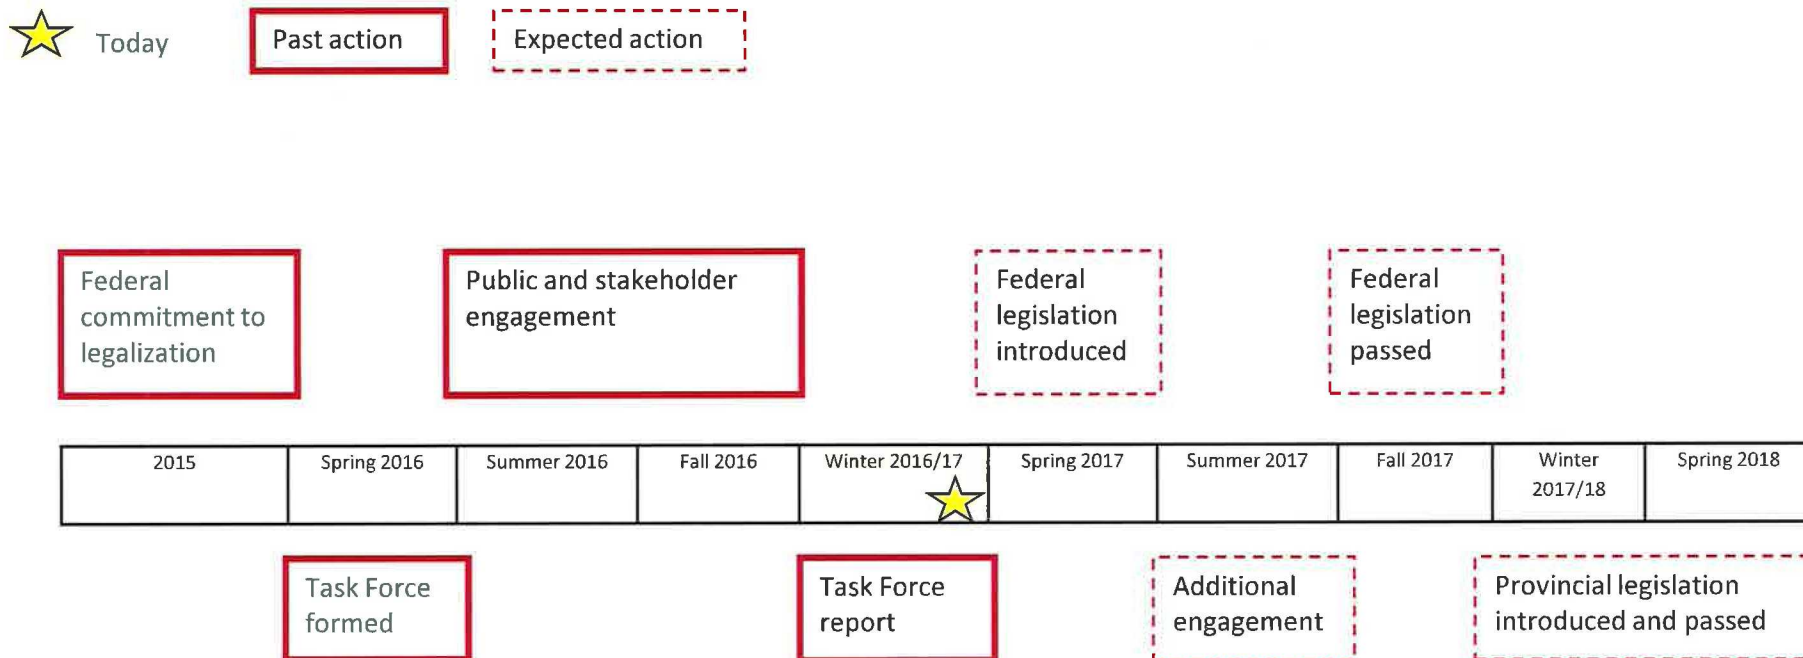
Today

Past action

Expected action

Federal commitment to legalization

Public and stakeholder engagement

Federal legislation introduced

Federal legislation passed

| 2015 | Spring 2016 | Summer 2016 | Fall 2016 | Winter 2016/17 | Spring 2017 | Summer 2017 | Fall 2017 | Winter 2017/18 | Spring 2018 |
|---|---|---|---|---|---|---|---|---|---|

Task Force formed

Task Force report

Additional engagement

Provincial legislation introduced and passed